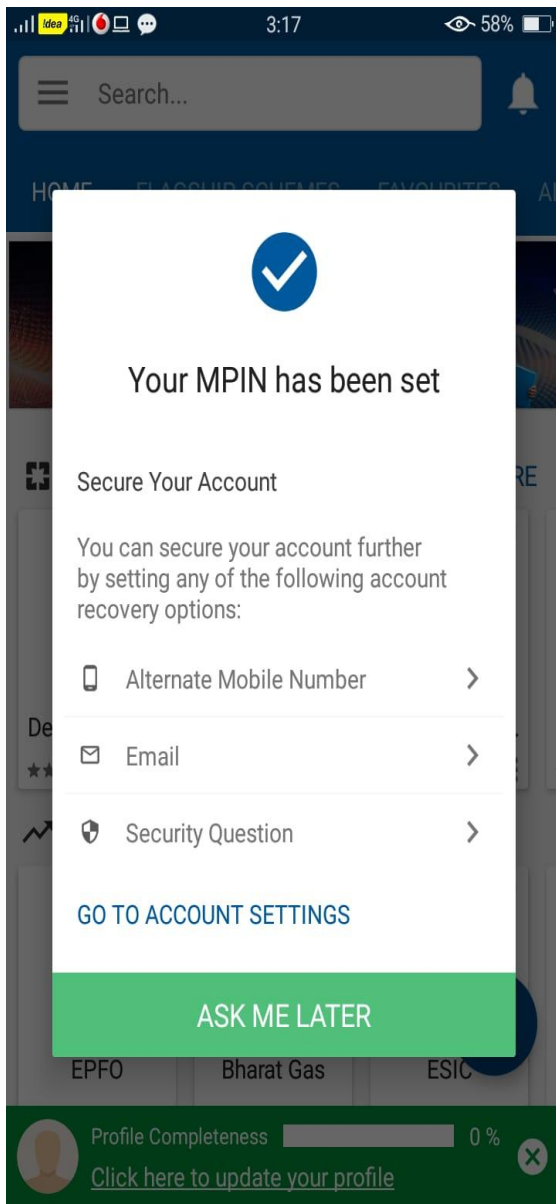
Idea 4G 3:17 58%

Search...

HOME FLAGSHIP SCHEMES FAVOURITES A

Your MPIN has been set

Secure Your Account

You can secure your account further by setting any of the following account recovery options:

Alternate Mobile Number

Email

Security Question

GO TO ACCOUNT SETTINGS

ASK ME LATER

EPFO Bharat Gas ESIC

Profile Completeness 0 %

Click here to update your profile